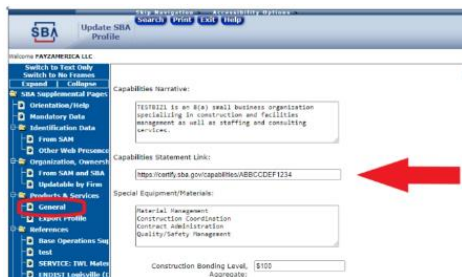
SBA

Update SBA Profile

Skip Navigation · Accessibility Options

Search | Print | Exit | Help

Welcome PAYZAMERICA LLC

Switch to Text Only
Switch to No Frames
Expand | Collapse

SBA Supplemental Pages
Orientation/Help
Mandatory Data
Identification Data
From SAM
Other Web Presence
Organization, Ownersh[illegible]
From SAM and SBA
Updatable by Firm
Products & Services
General
Export Profile
References
Base Operations Su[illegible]
test
SERVICE: TWL Mate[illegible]
ENDIST Louisville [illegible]

Capabilities Narrative:

TESTB121 is an 8(a) small business organization specializing in construction and facilities management as well as staffing and consulting services.

Capabilities Statement Link:

https://certify.sba.gov/capabilities/ABBCCDEF1234

Special Equipment/Materials:

Material Management
Construction Coordination
Contract Administration
Quality/Safety Management

Construction Bonding Level, Aggregate: $100